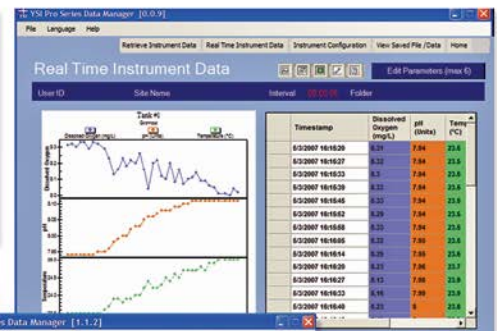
YSI Pro Series Data Manager [0.0.9]

File Language Help

Retrieve Instrument Data | Real Time Instrument Data | Instrument Configuration | View Saved File /Data | Home

Real Time Instrument Data

Edit Parameters (max 6)

User ID | Site Name | Interval | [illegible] | Folder

Tank #1

Dissolved Oxygen (mg/L) | pH (Units) | Temperature (°C)

| Timestamp | Dissolved Oxygen (mg/L) | pH (Units) | Temp (°C) |
|---|---|---|---|
| 6/3/2007 16:16:20 | 8.31 | 7.84 | 23.6 |
| 6/3/2007 16:16:27 | 8.32 | 7.84 | 23.6 |
| 6/3/2007 16:16:33 | 8.3 | 7.84 | 23.6 |
| 6/3/2007 16:16:39 | 8.32 | 7.84 | 23.6 |
| 6/3/2007 16:16:45 | 8.29 | 7.84 | 23.6 |
| 6/3/2007 16:16:52 | 8.29 | 7.84 | 23.6 |
| 6/3/2007 16:16:58 | 8.22 | 7.84 | 23.6 |
| 6/3/2007 16:16:05 | 8.22 | 7.85 | 23.6 |
| 6/3/2007 16:16:14 | 8.29 | 7.85 | 23.6 |
| 6/3/2007 16:16:20 | 8.23 | 7.86 | 23.7 |
| 6/3/2007 16:16:27 | 8.13 | 7.86 | 23.6 |
| 6/3/2007 16:16:33 | 8.16 | 7.89 | 23.6 |
| 6/3/2007 16:16:40 | 8.23 | 8 | 23.6 |

s Data Manager [1.1.2]